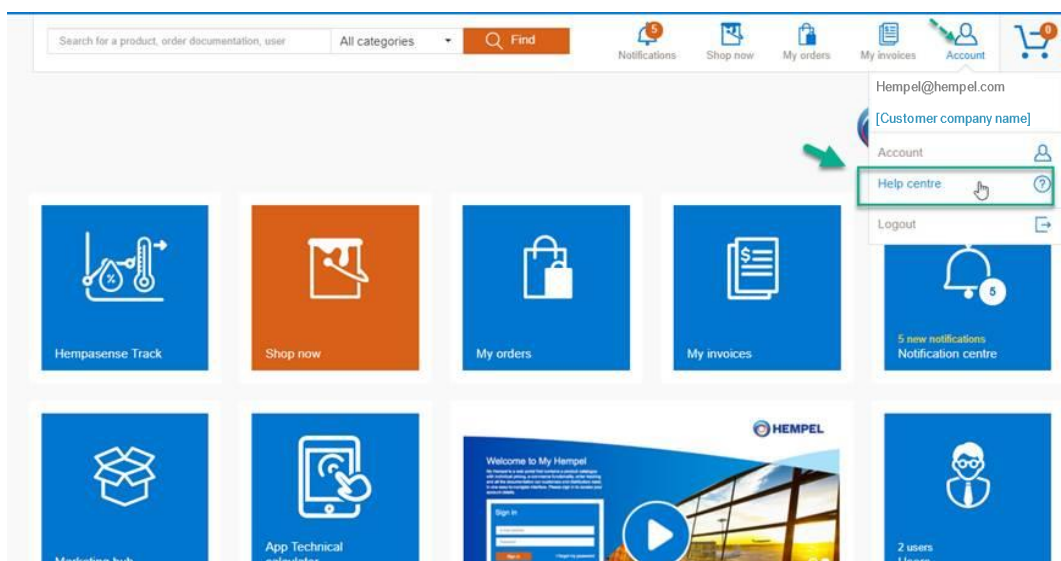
Search for a product, order documentation, user

All categories

Find

5

Notifications

Shop now

My orders

My invoices

Account

0

Hempel@hempel.com

[Customer company name]

Account

Help centre

Logout

Hempasense Track

Shop now

My orders

My invoices

5

5 new notifications

Notification centre

HEMPEL

Welcome to My Hempel

Sign in

Marketing hub

App Technical calculator

2 users

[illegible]